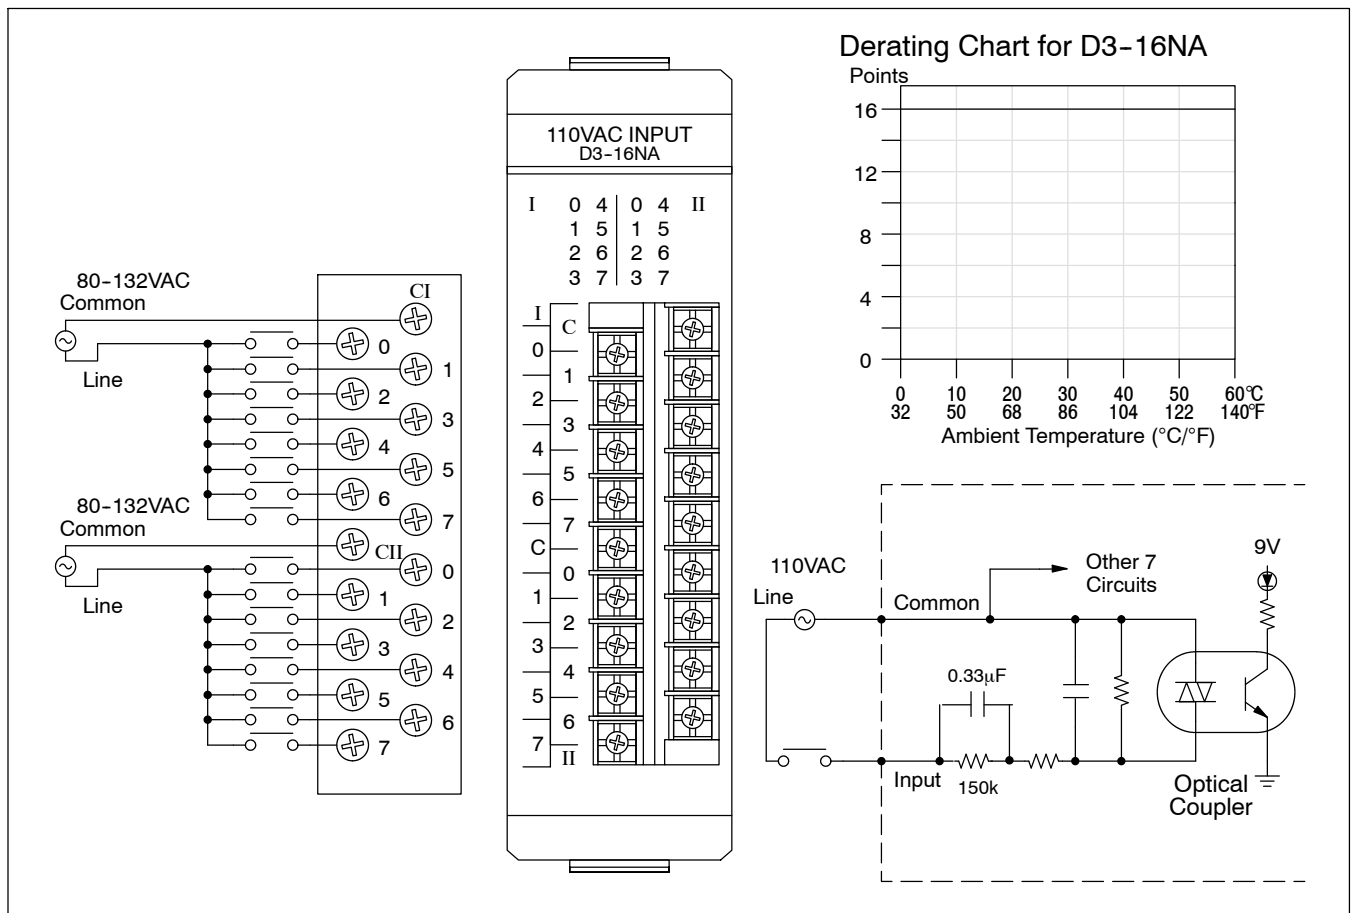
80-132VAC
Common

Line

CI
0
1
2
3
4
5
6
7

80-132VAC
Common

Line

CII
0
1
2
3
4
5
6
7

110VAC INPUT
D3-16NA

I 0 4 | 0 4 II
1 5 | 1 5
2 6 | 2 6
3 7 | 3 7

I
C
0
1
2
3
4
5
6
7
C
0
1
2
3
4
5
6
7
II

Derating Chart for D3-16NA
Points
16
12
8
4
0
0 32
10 50
20 68
30 86
40 104
50 122
60℃ 140℉
Ambient Temperature (°C/°F)

110VAC
Line
Common
Other 7 Circuits
9V
0.33μF
Input
150k
Optical Coupler